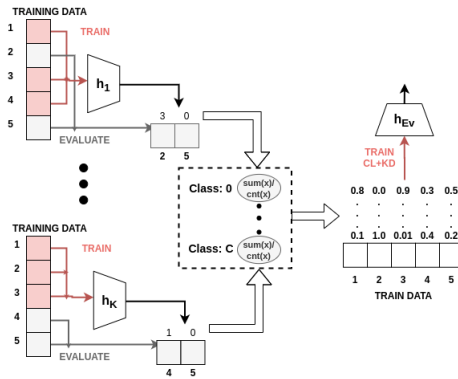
TRAINING DATA
1
2
3
4
5
TRAIN
$h_1$
EVALUATE
3 0
2 5

TRAINING DATA
1
2
3
4
5
TRAIN
$h_K$
EVALUATE
1 0
4 5

Class: 0 sum(x)/cnt(x)
Class: C sum(x)/cnt(x)

$h_{Ev}$
TRAIN
CL+KD
0.8 0.0 0.9 0.3 0.5
0.1 1.0 0.01 0.4 0.2
1 2 3 4 5
TRAIN DATA